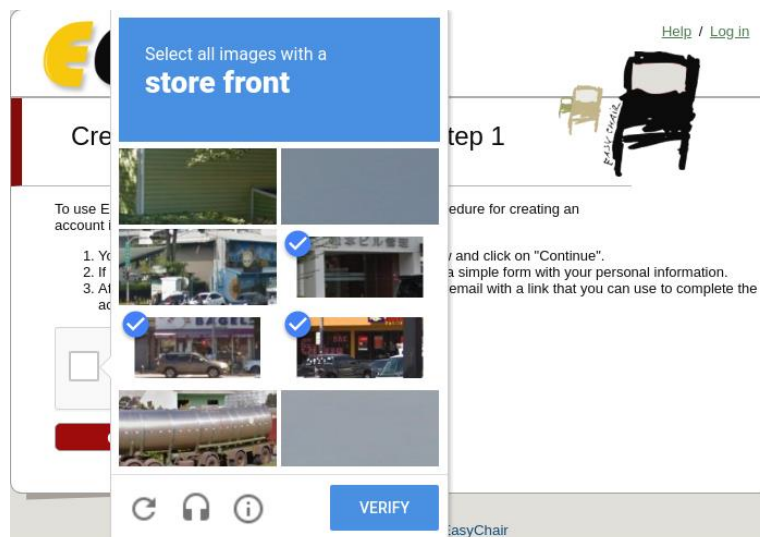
Help / Log in

Cre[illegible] tep 1

To use E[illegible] edure for creating an account i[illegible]

1. Yo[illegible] y and click on "Continue".
2. If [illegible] a simple form with your personal information.
3. Af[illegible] email with a link that you can use to complete the ac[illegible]

EasyChair

Select all images with a
store front

VERIFY

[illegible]asyChair